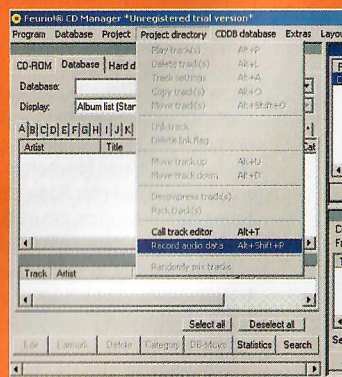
Feurio!® CD Manager *Unregistered trial version*

Program Database Project Project directory CDDB database Extras Layou

CD-ROM Database Hard d

Database:

Display: Album list (Star

A B C D E F G H I J K

Artist Title

Track Artist

Play track(s) Alt+P
Delete track(s) Alt+L
Track settings Alt+A
Copy track(s) Alt+O
Move track(s) Alt+Shift+O
Link track
Delete link flag
Move track up Alt+U
Move track down Alt+D
Decompress track(s)
Pack track(s)
Call track editor Alt+T
Record audio data Alt+Shift+R
Randomly mix tracks

Select all Deselect all

Edit Launch Delete Category DB-Move Statistics Search